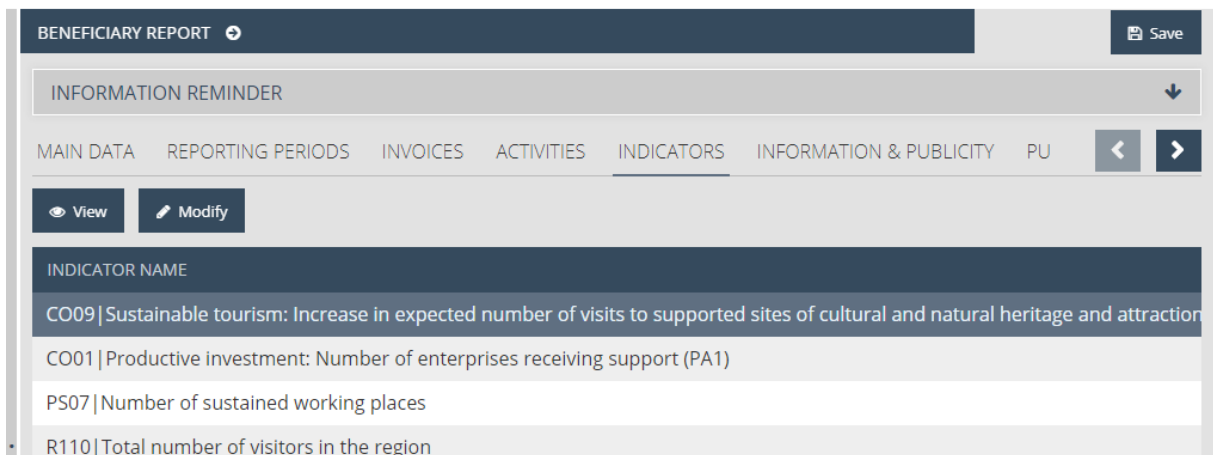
BENEFICIARY REPORT

Save

INFORMATION REMINDER

MAIN DATA REPORTING PERIODS INVOICES ACTIVITIES INDICATORS INFORMATION & PUBLICITY PU

View

Modify

| INDICATOR NAME |
|---|
| CO09\|Sustainable tourism: Increase in expected number of visits to supported sites of cultural and natural heritage and attraction |
| CO01\|Productive investment: Number of enterprises receiving support (PA1) |
| PS07\|Number of sustained working places |
| R110\|Total number of visitors in the region |